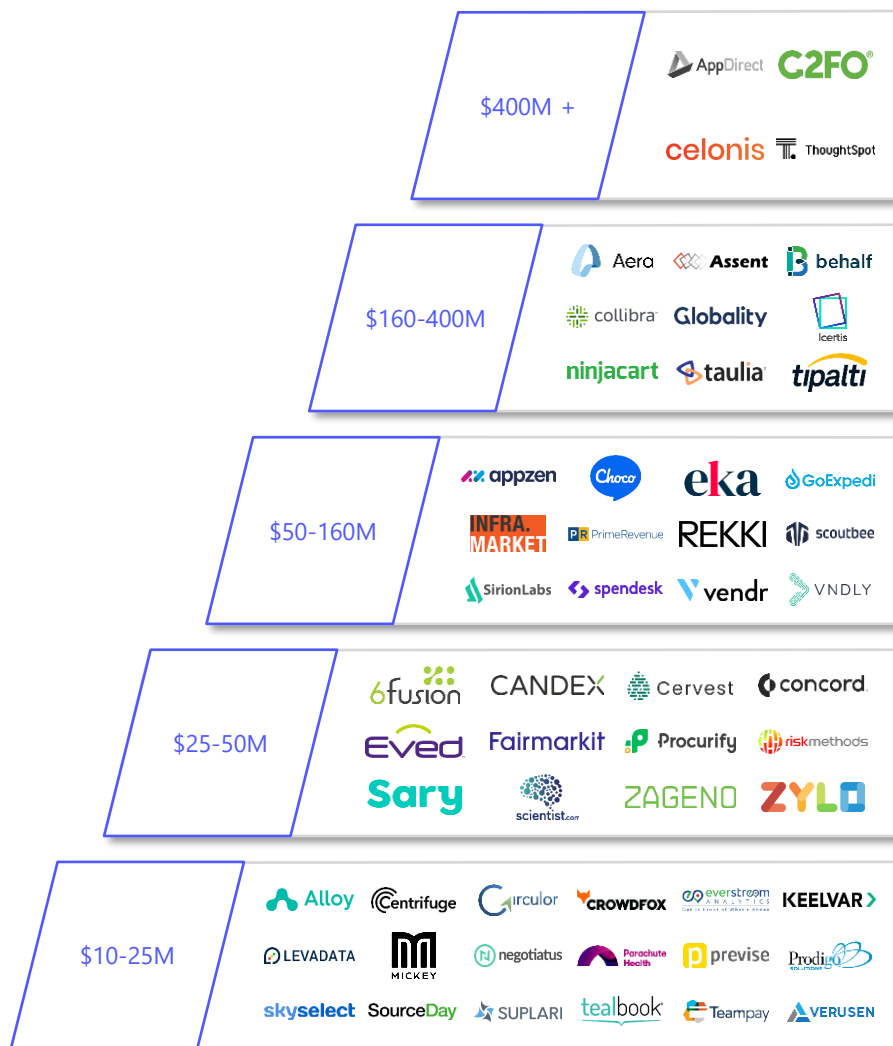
$400M +

AppDirect
C2FO
celonis
ThoughtSpot

$160-400M

Aera
Assent
behalf
collibra
Globality
Icertis
ninjacart
taulia
tipalti

$50-160M

appzen
Choco
eka
GoExpedi
INFRA. MARKET
PrimeRevenue
REKKI
scoutbee
SirionLabs
spendesk
vendr
VNDLY

$25-50M

6fusion
CANDEX
Cervest
concord
Eved
Fairmarkit
Procurify
riskmethods
Sary
scientist.com
ZAGENO
ZYLO

$10-25M

Alloy
Centrifuge
Circulor
CROWDFOX
everstream ANALYTICS
KEELVAR
LEVADATA
MICKEY
negotiatus
Parachute Health
previse
Prodigo
skyselect
SourceDay
SUPLARI
tealbook
Teampay
VERUSEN